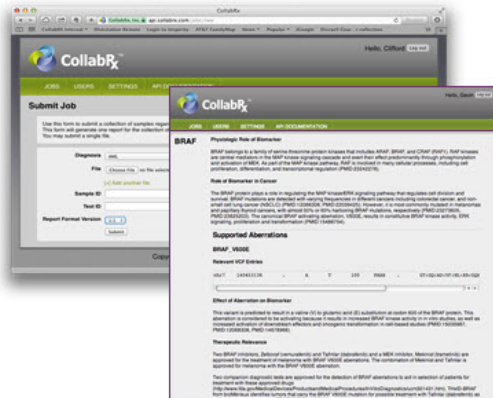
CollabRx

CollabRx

Hello, Clifford

JOBS USERS SETTINGS API DOCUMENTATION

Submit Job

Use this form to submit a collection of samples regar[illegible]
This form will generate one report for the collection o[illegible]
You may submit a single file.

Diagnosis AML

File Choose File

Sample ID

Test ID

Report Format Version

Submit

Copy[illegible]

CollabRx

Hello, David

JOBS USERS SETTINGS API DOCUMENTATION

BRAF

Physiologic Role of Biomarker

Role of Biomarker in Cancer

Supported Aberrations

BRAF_V600E

Relevant VCF Entries

Effect of Aberration on Biomarker

Therapeutic Relevance